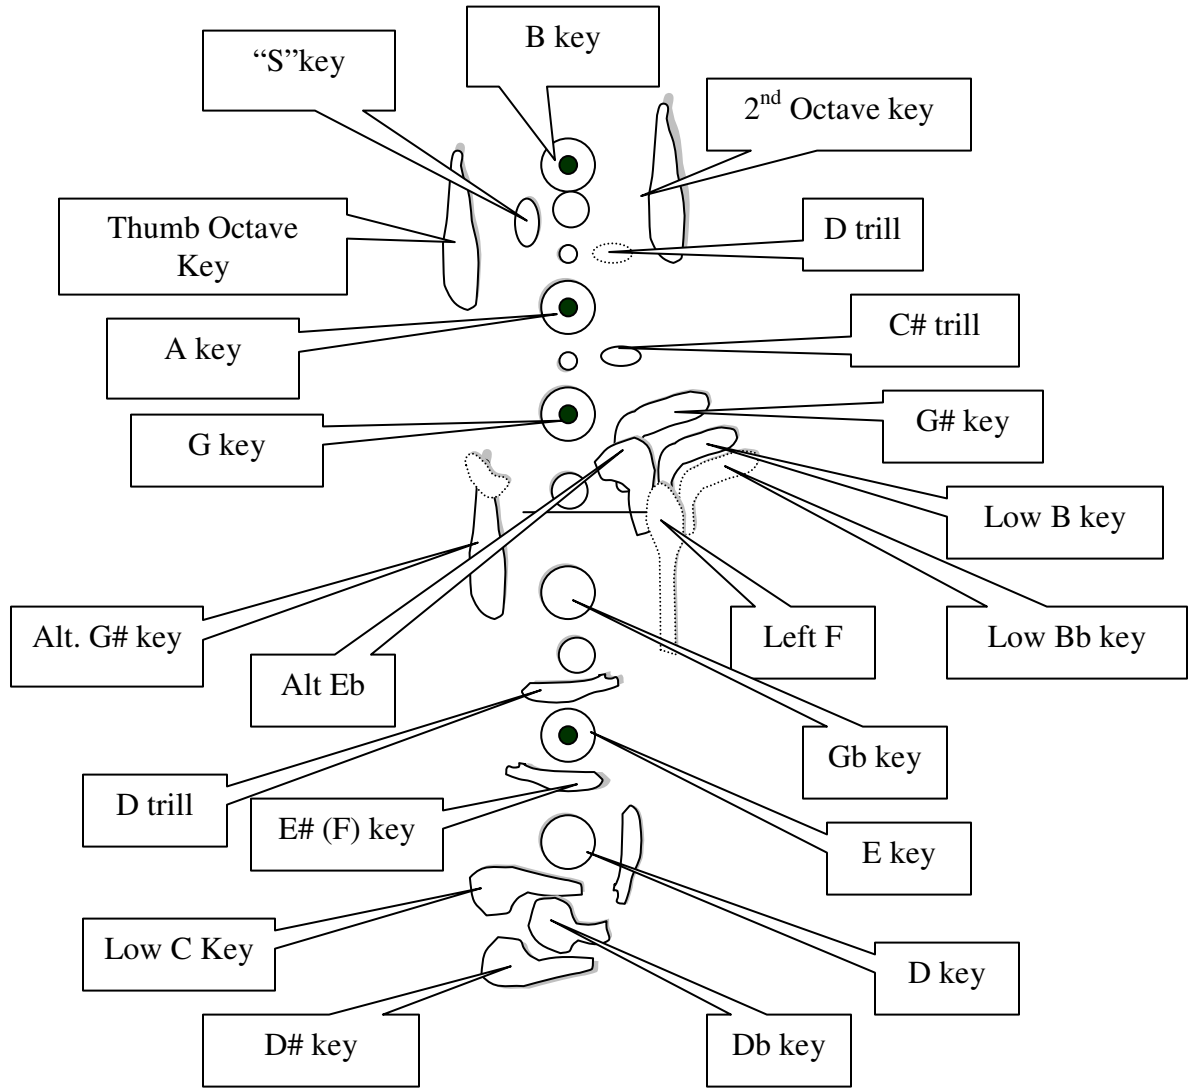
B key

"S"key

2$^{nd}$ Octave key

Thumb Octave Key

D trill

A key

C# trill

G key

G# key

Low B key

Alt. G# key

Left F

Low Bb key

Alt Eb

Gb key

D trill

E# (F) key

E key

Low C Key

D key

D# key

Db key